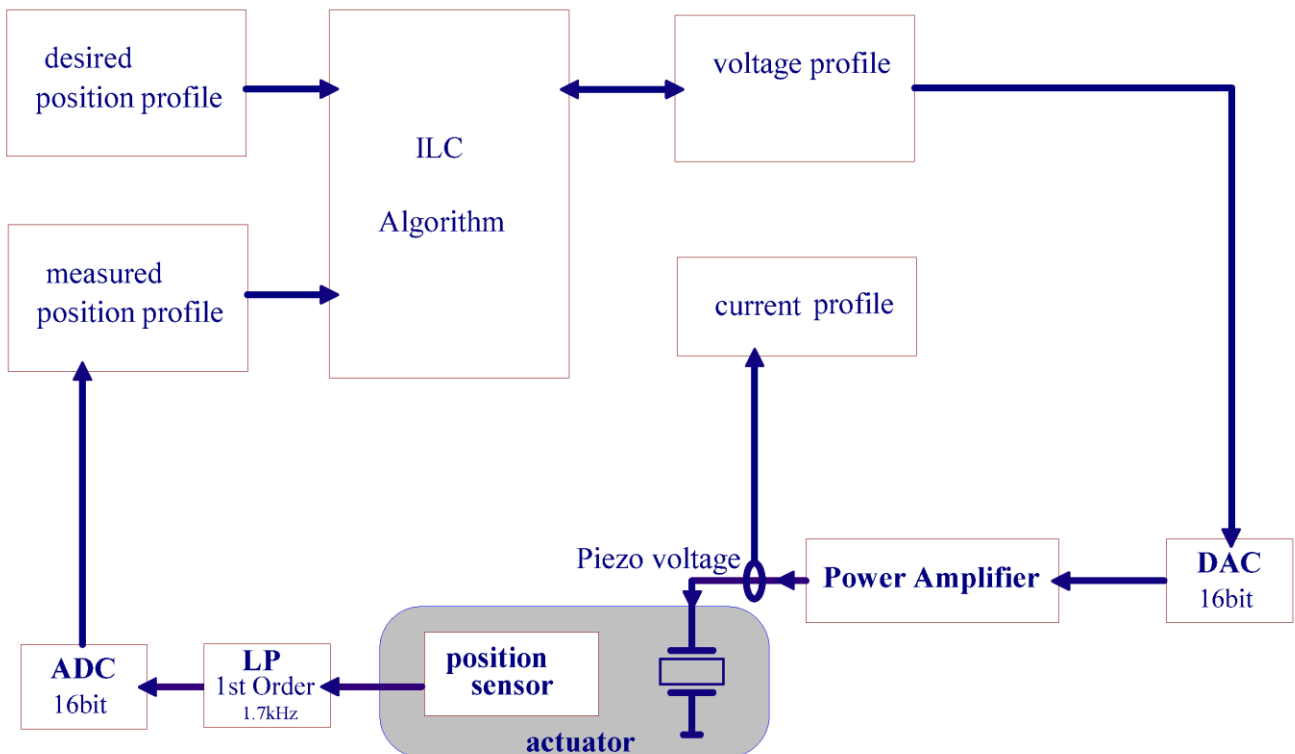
desired position profile

ILC

Algorithm

voltage profile

measured position profile

current profile

Piezo voltage

Power Amplifier

DAC
16bit

ADC
16bit

LP
1st Order
1.7kHz

position sensor

actuator